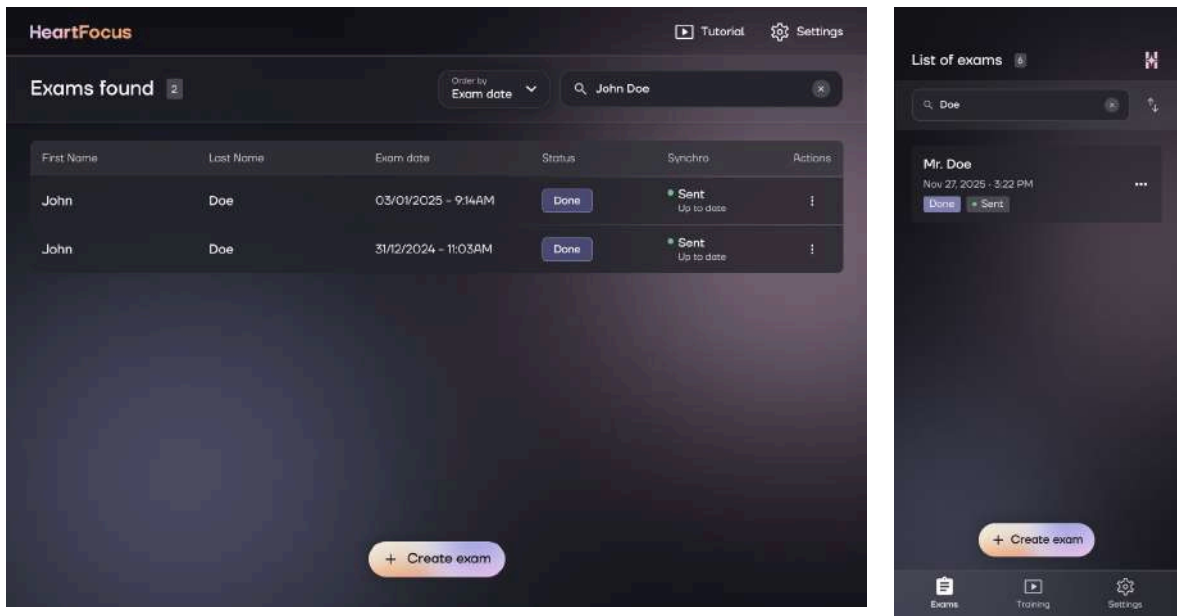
HeartFocus

Tutorial Settings

Exams found 2

Order by
Exam date

John Doe

| First Name | Last Name | Exam date | Status | Synchro | Actions |
|---|---|---|---|---|---|
| John | Doe | 03/01/2025 - 9:14AM | Done | Sent Up to date | ⋮ |
| John | Doe | 31/12/2024 - 11:03AM | Done | Sent Up to date | ⋮ |

+ Create exam

List of exams 6

Doe

Mr. Doe
Nov 27, 2025 - 3:22 PM
Done • Sent

+ Create exam

Exams Training Settings